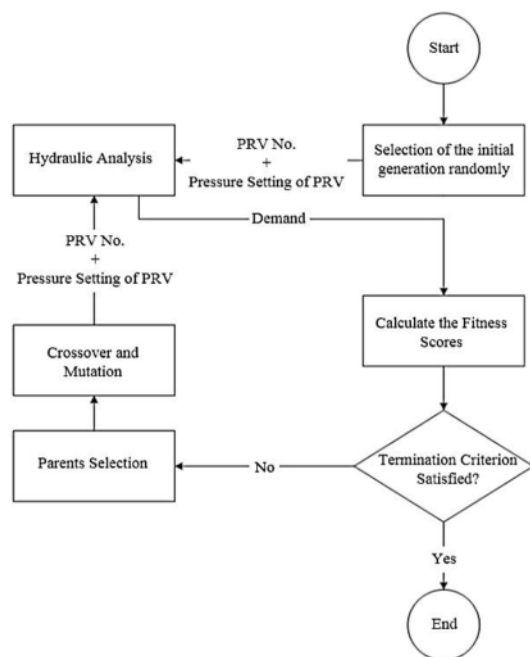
Start

Selection of the initial generation randomly

PRV No.
+
Pressure Setting of PRV

Hydraulic Analysis

Demand

Calculate the Fitness Scores

Termination Criterion Satisfied?

Yes

End

No

Parents Selection

Crossover and Mutation

PRV No.
+
Pressure Setting of PRV